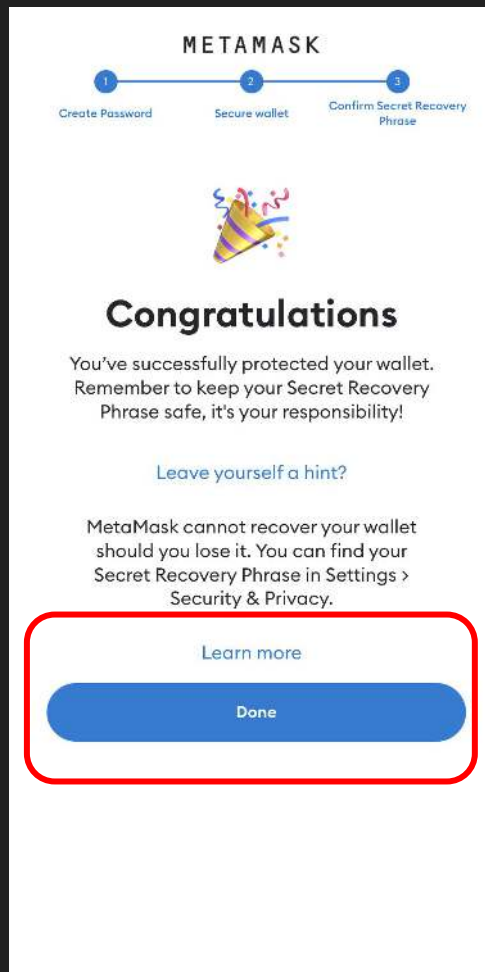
METAMASK

1 Create Password
2 Secure wallet
3 Confirm Secret Recovery Phrase

Congratulations

You've successfully protected your wallet. Remember to keep your Secret Recovery Phrase safe, it's your responsibility!

Leave yourself a hint?

MetaMask cannot recover your wallet should you lose it. You can find your Secret Recovery Phrase in Settings > Security & Privacy.

Learn more

Done